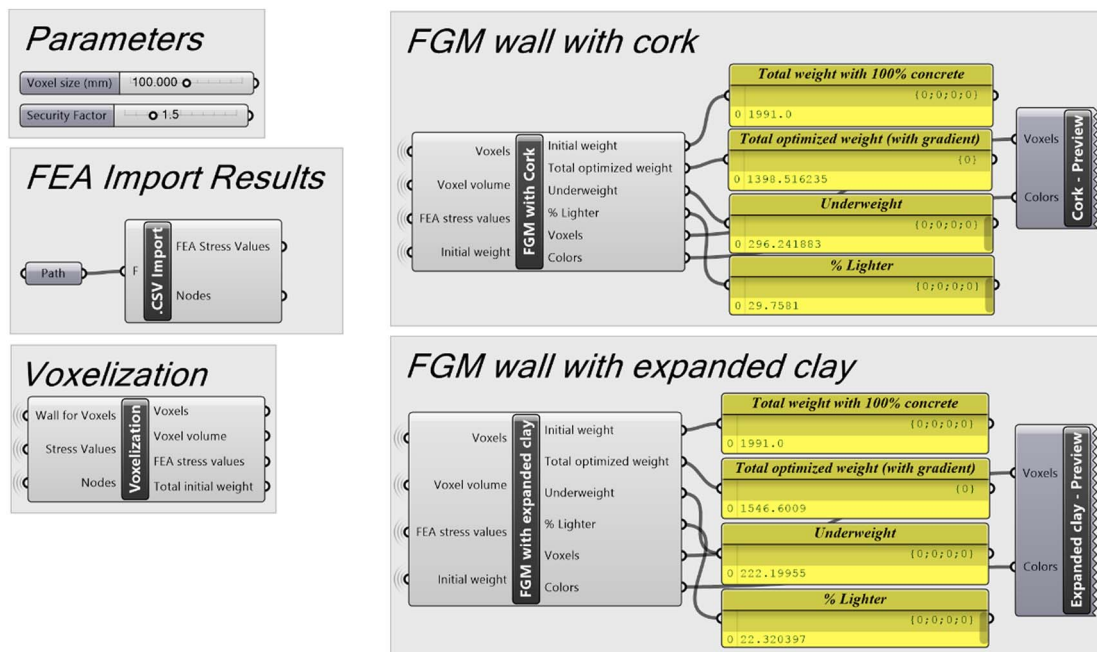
Parameters

Voxel size (mm) 100.000

Security Factor 1.5

FEA Import Results

Path

F

.CSV Import

FEA Stress Values

Nodes

Voxelization

Wall for Voxels

Stress Values

Nodes

Voxelization

Voxels

Voxel volume

FEA stress values

Total initial weight

FGM wall with cork

Voxels

Voxel volume

FEA stress values

Initial weight

FGM with Cork

Initial weight

Total optimized weight

Underweight

% Lighter

Voxels

Colors

Total weight with 100% concrete

{0;0;0;0}

0 1991.0

Total optimized weight (with gradient)

{0}

0 1398.516235

Underweight

{0;0;0;0}

0 296.241883

% Lighter

{0;0;0;0}

0 29.7581

Voxels

Colors

Cork - Preview

FGM wall with expanded clay

Voxels

Voxel volume

FEA stress values

Initial weight

FGM with expanded clay

Initial weight

Total optimized weight

Underweight

% Lighter

Voxels

Colors

Total weight with 100% concrete

{0;0;0;0}

0 1991.0

Total optimized weight (with gradient)

{0}

0 1546.6009

Underweight

{0;0;0;0}

0 222.19955

% Lighter

{0;0;0;0}

0 22.320397

Voxels

Colors

Expanded clay - Preview